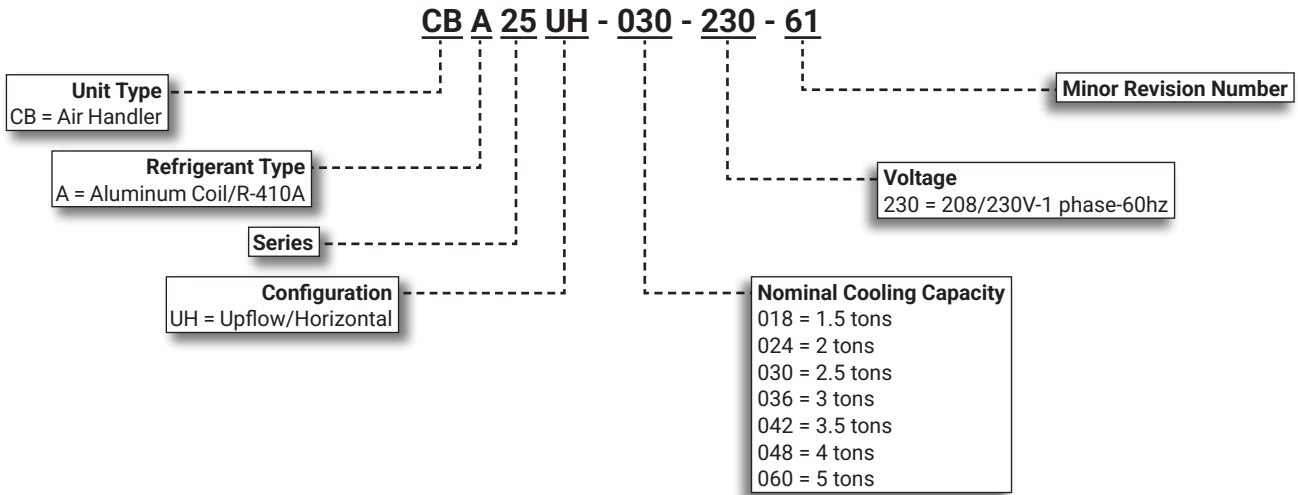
CB A 25 UH - 030 - 230 - 61

Unit Type
CB = Air Handler

Refrigerant Type
A = Aluminum Coil/R-410A

Series

Configuration
UH = Upflow/Horizontal

Minor Revision Number

Voltage
230 = 208/230V-1 phase-60hz

Nominal Cooling Capacity
018 = 1.5 tons
024 = 2 tons
030 = 2.5 tons
036 = 3 tons
042 = 3.5 tons
048 = 4 tons
060 = 5 tons